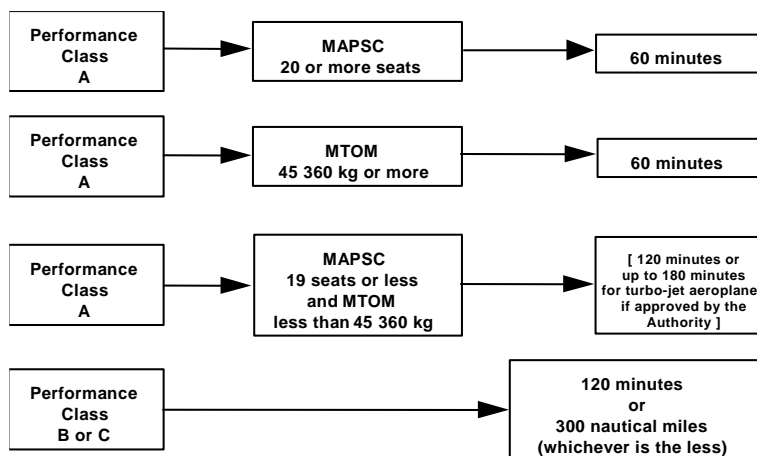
Performance Class A

MAPSC 20 or more seats

60 minutes

Performance Class A

MTOM 45 360 kg or more

60 minutes

Performance Class A

MAPSC 19 seats or less and MTOM less than 45 360 kg

[ 120 minutes or up to 180 minutes for turbo-jet aeroplanes if approved by the Authority ]

Performance Class B or C

120 minutes or 300 nautical miles (whichever is the less)